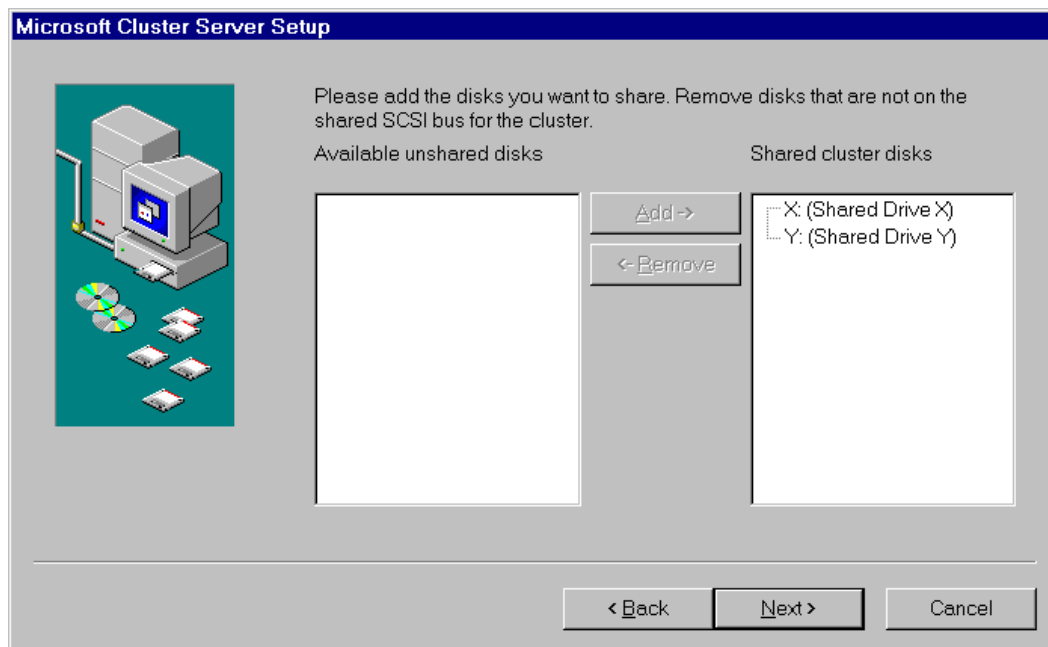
Microsoft Cluster Server Setup

Please add the disks you want to share. Remove disks that are not on the shared SCSI bus for the cluster.

Available unshared disks

Shared cluster disks

Add ->

<- Remove

X: (Shared Drive X)
Y: (Shared Drive Y)

< Back

Next >

Cancel